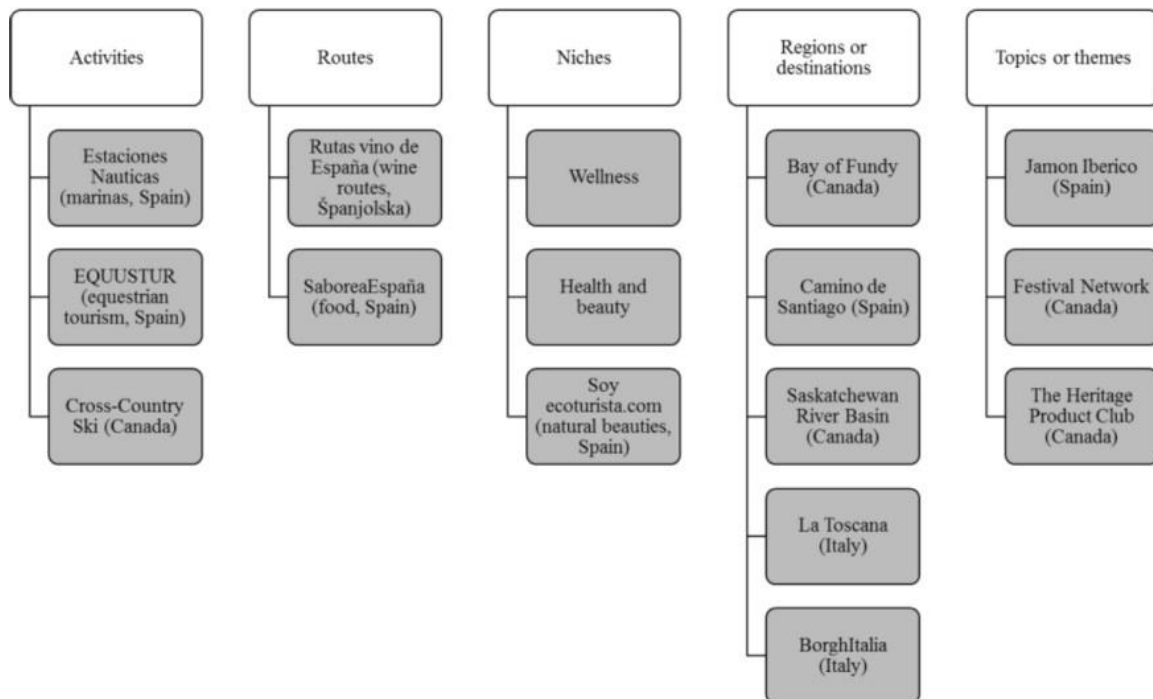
Activities

Estaciones Nauticas (marinas, Spain)

EQUUSTUR (equestrian tourism, Spain)

Cross-Country Ski (Canada)

Routes

Rutas vino de España (wine routes, Španjolska)

SaboreaEspaña (food, Spain)

Niches

Wellness

Health and beauty

Soy ecoturista.com (natural beauties, Spain)

Regions or destinations

Bay of Fundy (Canada)

Camino de Santiago (Spain)

Saskatchewan River Basin (Canada)

La Toscana (Italy)

BorghItalia (Italy)

Topics or themes

Jamon Iberico (Spain)

Festival Network (Canada)

The Heritage Product Club (Canada)